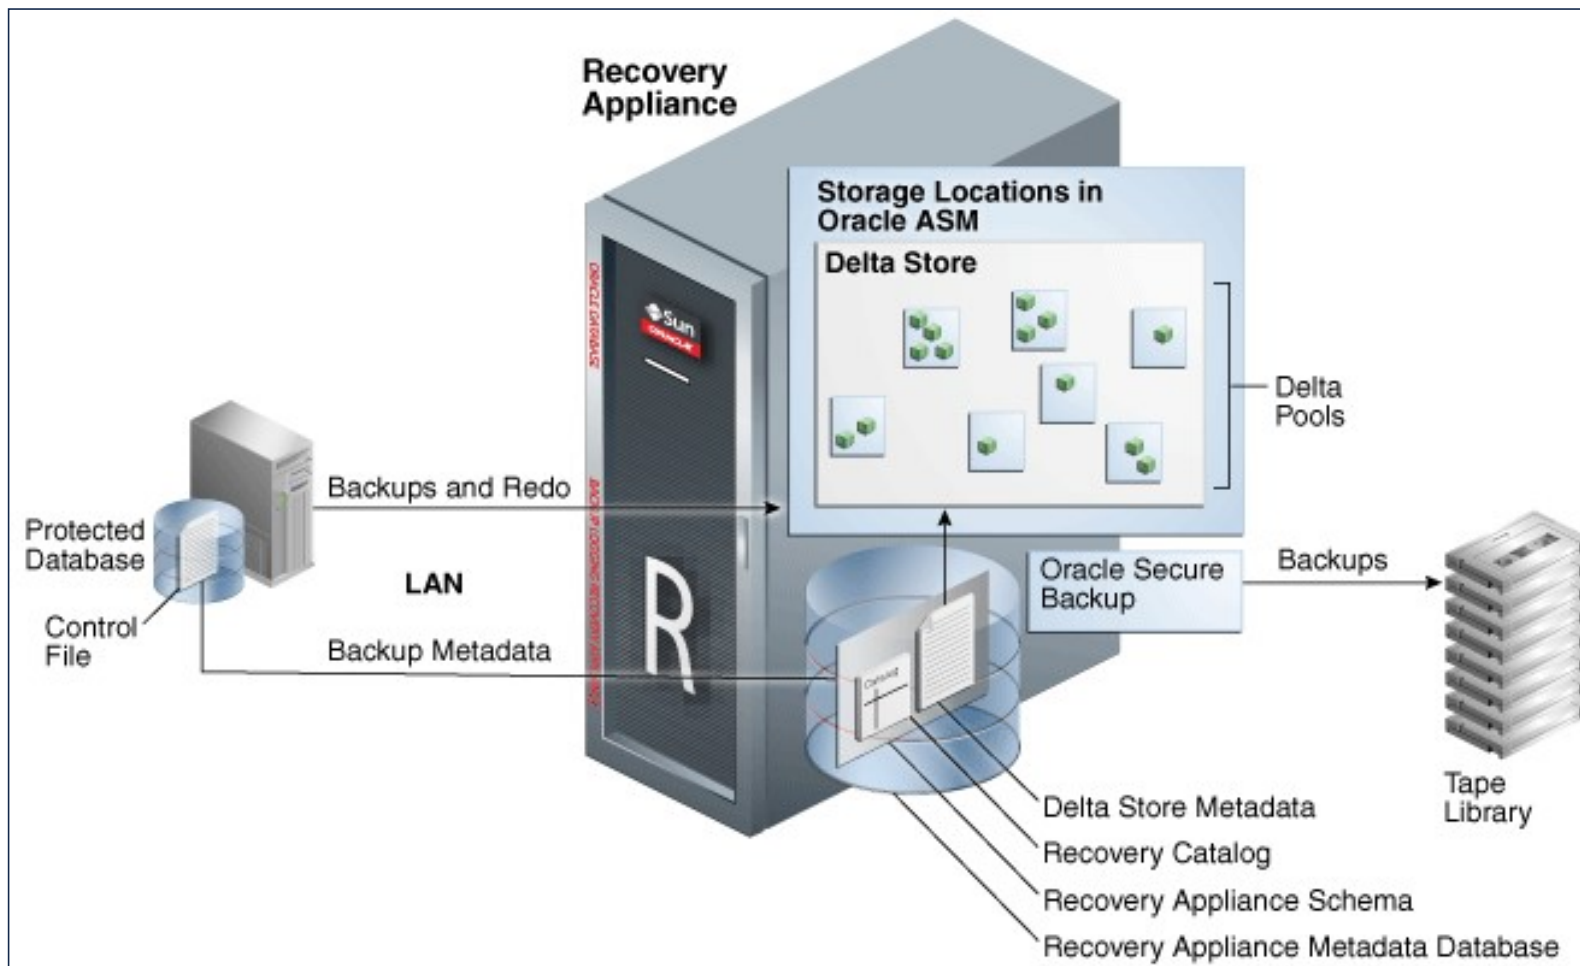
Recovery Appliance

Storage Locations in Oracle ASM

Delta Store

Delta Pools

Sun
ORACLE

ORACLE DATABASE

BACKUP LOGGING RECOVERY APPLIANCE

R

Protected Database

Control File

Backups and Redo

LAN

Backup Metadata

Oracle Secure Backup

Backups

Catalog

Tape Library

Delta Store Metadata

Recovery Catalog

Recovery Appliance Schema

Recovery Appliance Metadata Database